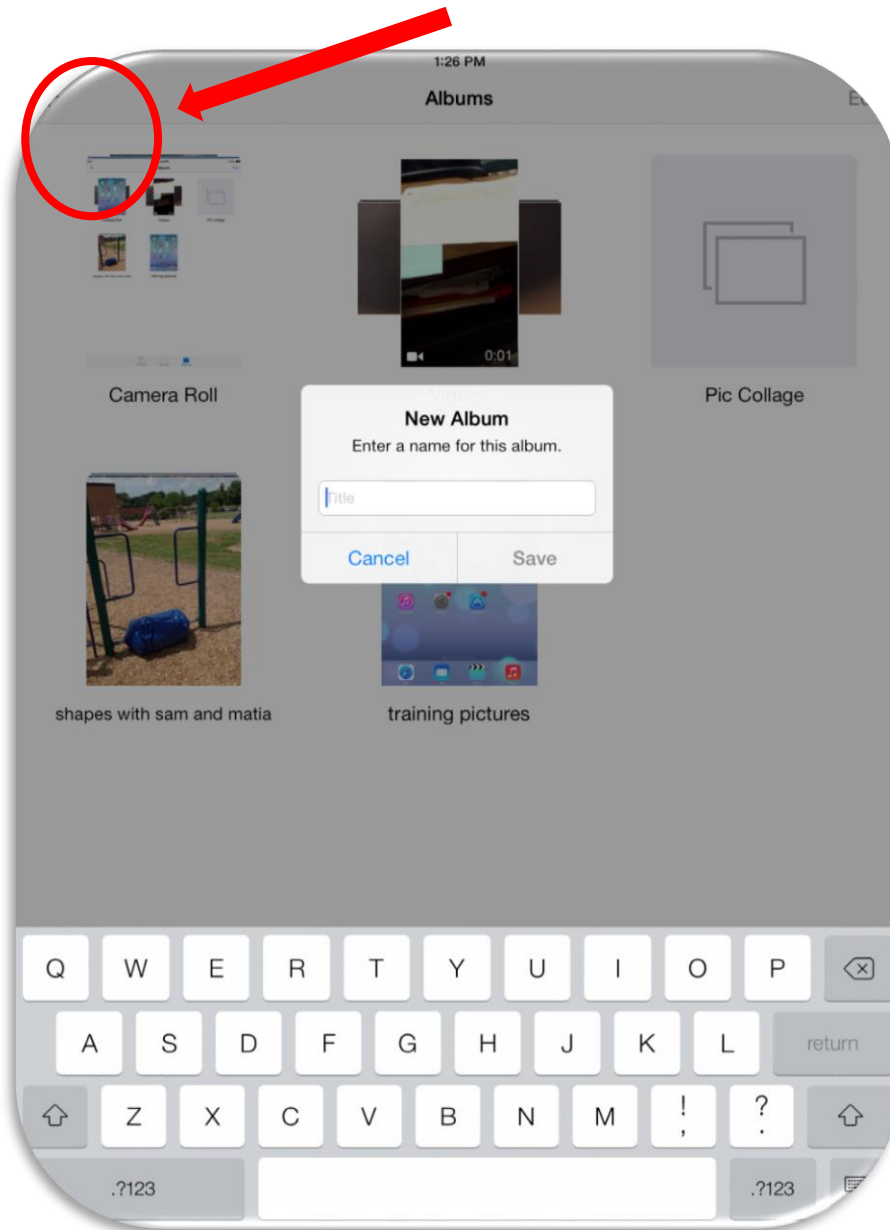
1:26 PM

Albums

Ed

0:01

Camera Roll

Videos

Pic Collage

New Album

Enter a name for this album.

Title

Cancel

Save

shapes with sam and matia

training pictures

Q W E R T Y U I O P

A S D F G H J K L return

Z X C V B N M ! , ? .

.?123 .?123